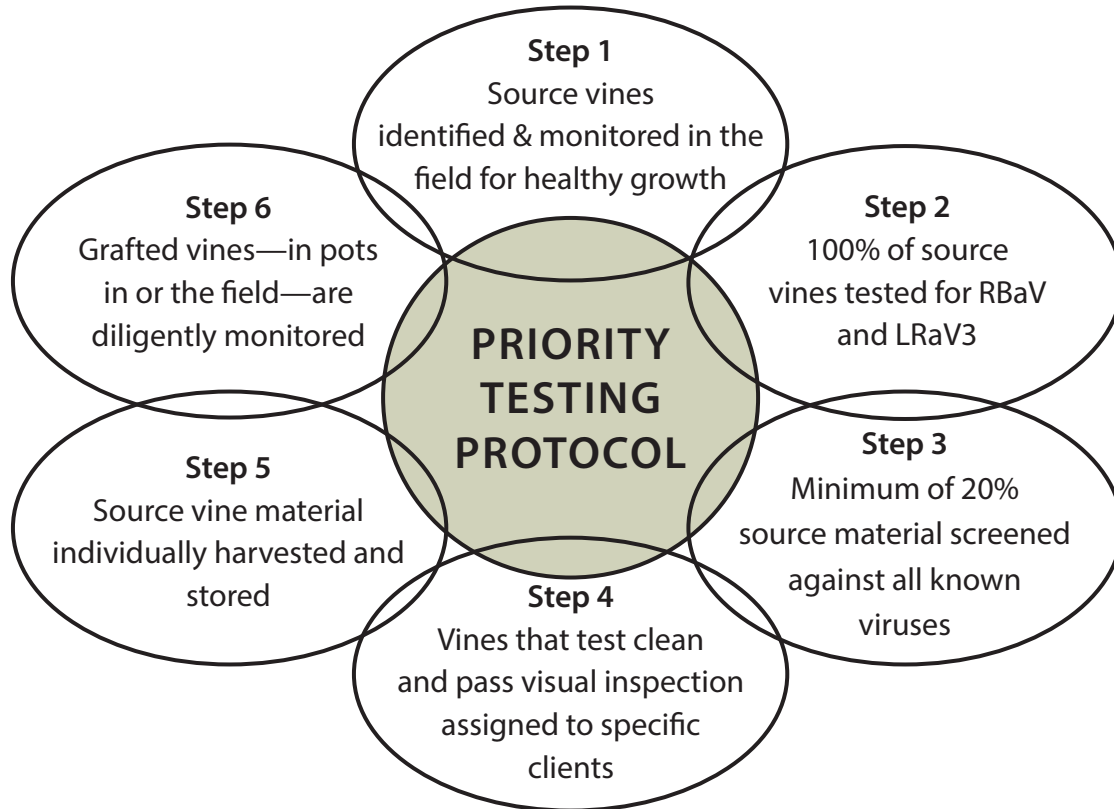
PRIORITY TESTING PROTOCOL

Step 1
Source vines identified & monitored in the field for healthy growth

Step 2
100% of source vines tested for RBaV and LRaV3

Step 3
Minimum of 20% source material screened against all known viruses

Step 4
Vines that test clean and pass visual inspection assigned to specific clients

Step 5
Source vine material individually harvested and stored

Step 6
Grafted vines—in pots in or the field—are diligently monitored